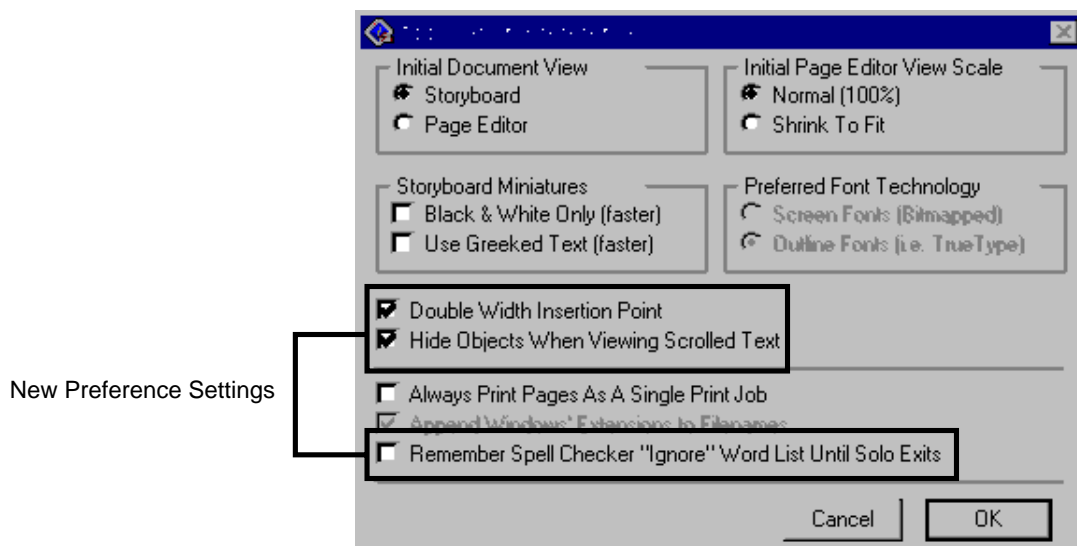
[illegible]

Initial Document View
Storyboard
Page Editor

Initial Page Editor View Scale
Normal (100%)
Shrink To Fit

Storyboard Miniatures
Black & White Only (faster)
Use Greeked Text (faster)

Preferred Font Technology
Screen Fonts (Bitmapped)
Outline Fonts (i.e. TrueType)

Double Width Insertion Point
Hide Objects When Viewing Scrolled Text

New Preference Settings

Always Print Pages As A Single Print Job
Append Windows' Extensions to Filenames
Remember Spell Checker "Ignore" Word List Until Solo Exits

Cancel
OK